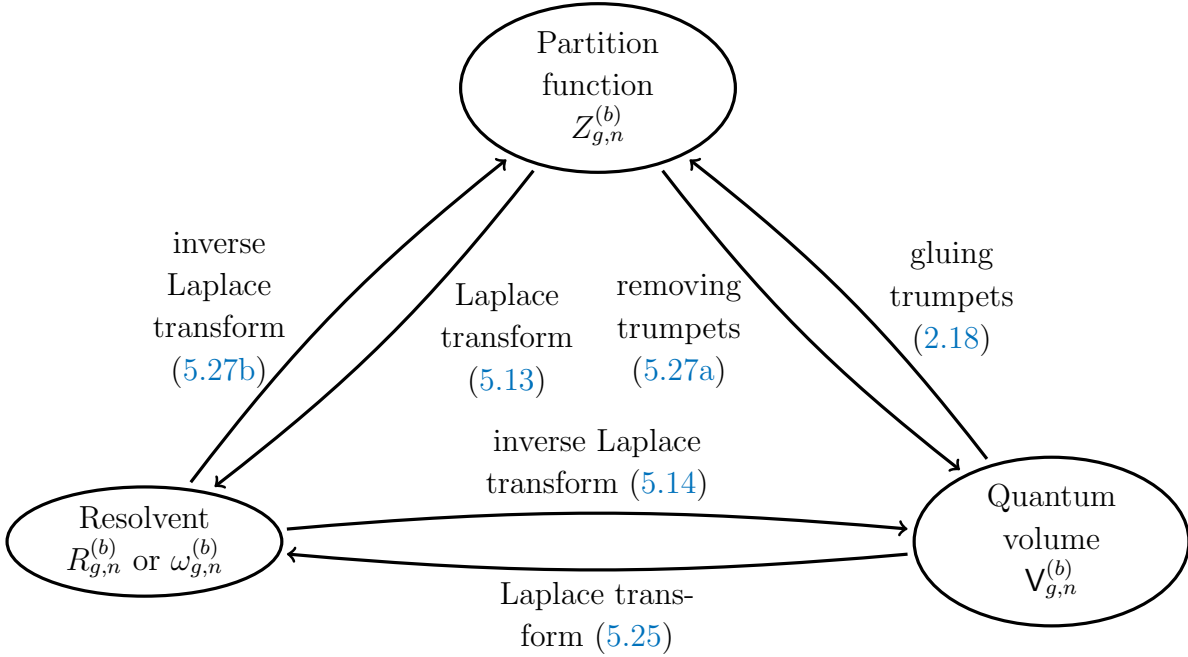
Partition function $Z_{g,n}^{(b)}$

inverse Laplace transform (5.27b)

Laplace transform (5.13)

removing trumpets (5.27a)

gluing trumpets (2.18)

inverse Laplace transform (5.14)

Resolvent $R_{g,n}^{(b)}$ or $\omega_{g,n}^{(b)}$

Quantum volume $\mathsf{V}_{g,n}^{(b)}$

Laplace transform (5.25)